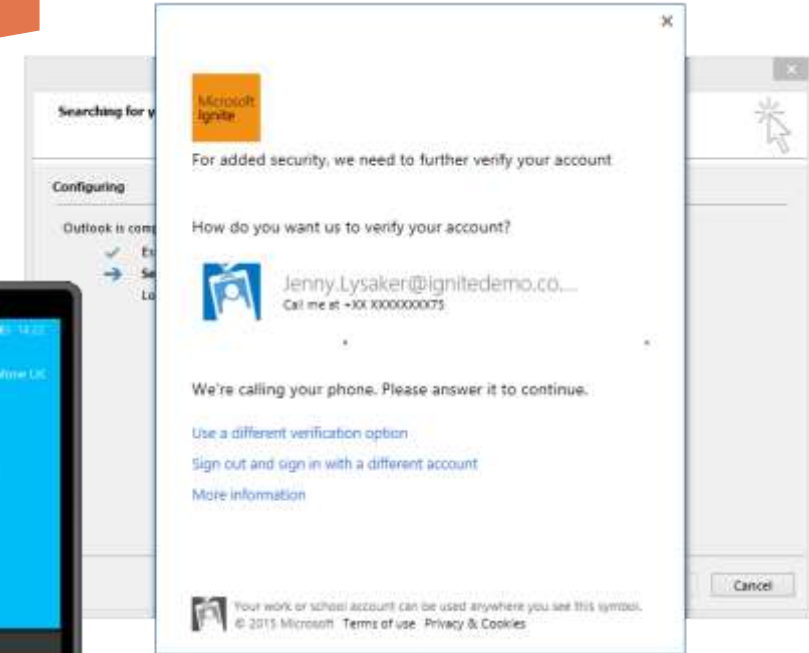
×

Microsoft Ignite

For added security, we need to further verify your account

How do you want us to verify your account?

Jenny.Lysaker@ignitedemo.co....
Call me at +XX XXXXXXXX75

We're calling your phone. Please answer it to continue.

Use a different verification option

Sign out and sign in with a different account

More information

Your work or school account can be used anywhere you see this symbol.
© 2015 Microsoft Terms of use Privacy & Cookies

Searching for y

Configuring

Outlook is com

Cancel